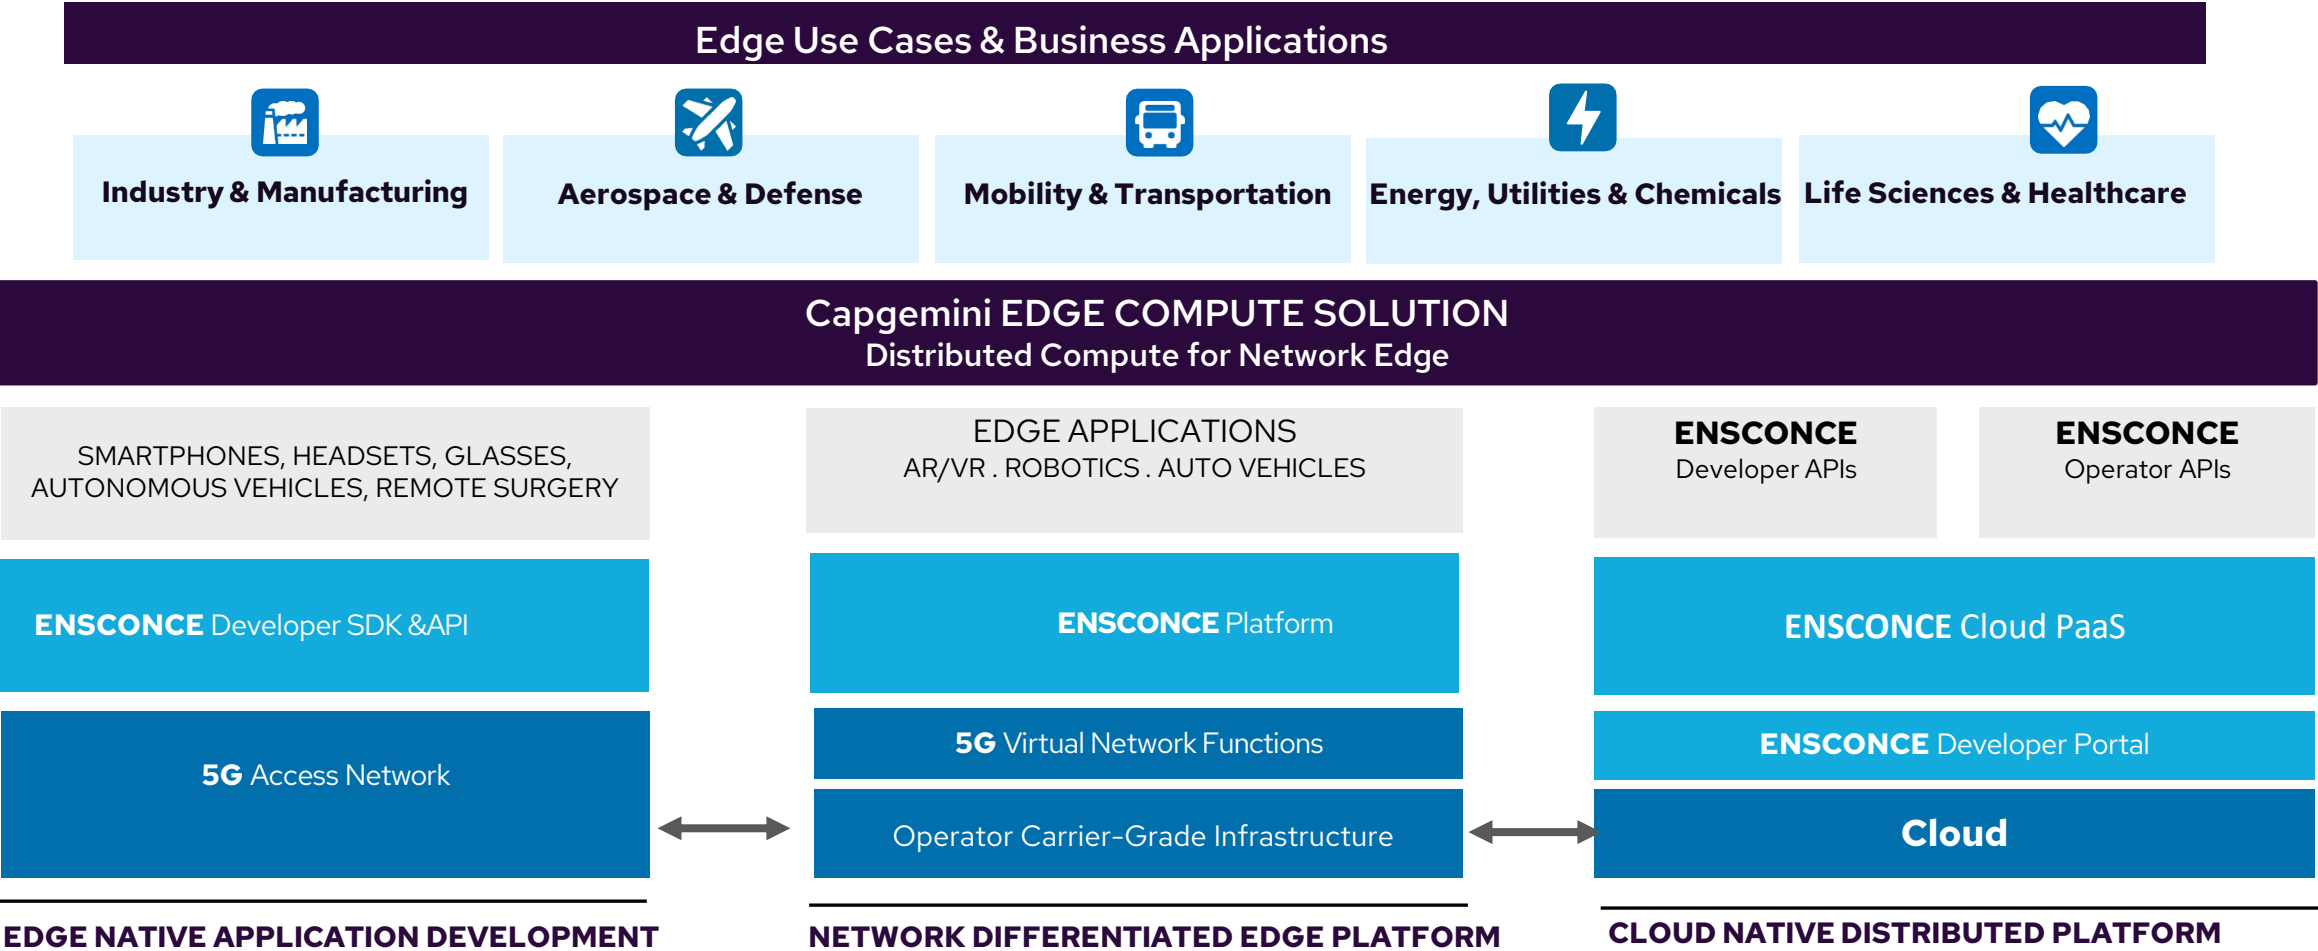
Edge Use Cases & Business Applications

Industry & Manufacturing

Aerospace & Defense

Mobility & Transportation

Energy, Utilities & Chemicals

Life Sciences & Healthcare

Capgemini EDGE COMPUTE SOLUTION
Distributed Compute for Network Edge

SMARTPHONES, HEADSETS, GLASSES, AUTONOMOUS VEHICLES, REMOTE SURGERY

ENSCONCE Developer SDK &API

5G Access Network

EDGE NATIVE APPLICATION DEVELOPMENT

EDGE APPLICATIONS
AR/VR . ROBOTICS . AUTO VEHICLES

ENSCONCE Platform

5G Virtual Network Functions

Operator Carrier-Grade Infrastructure

NETWORK DIFFERENTIATED EDGE PLATFORM

ENSCONCE
Developer APIs

ENSCONCE
Operator APIs

ENSCONCE Cloud PaaS

ENSCONCE Developer Portal

Cloud

CLOUD NATIVE DISTRIBUTED PLATFORM